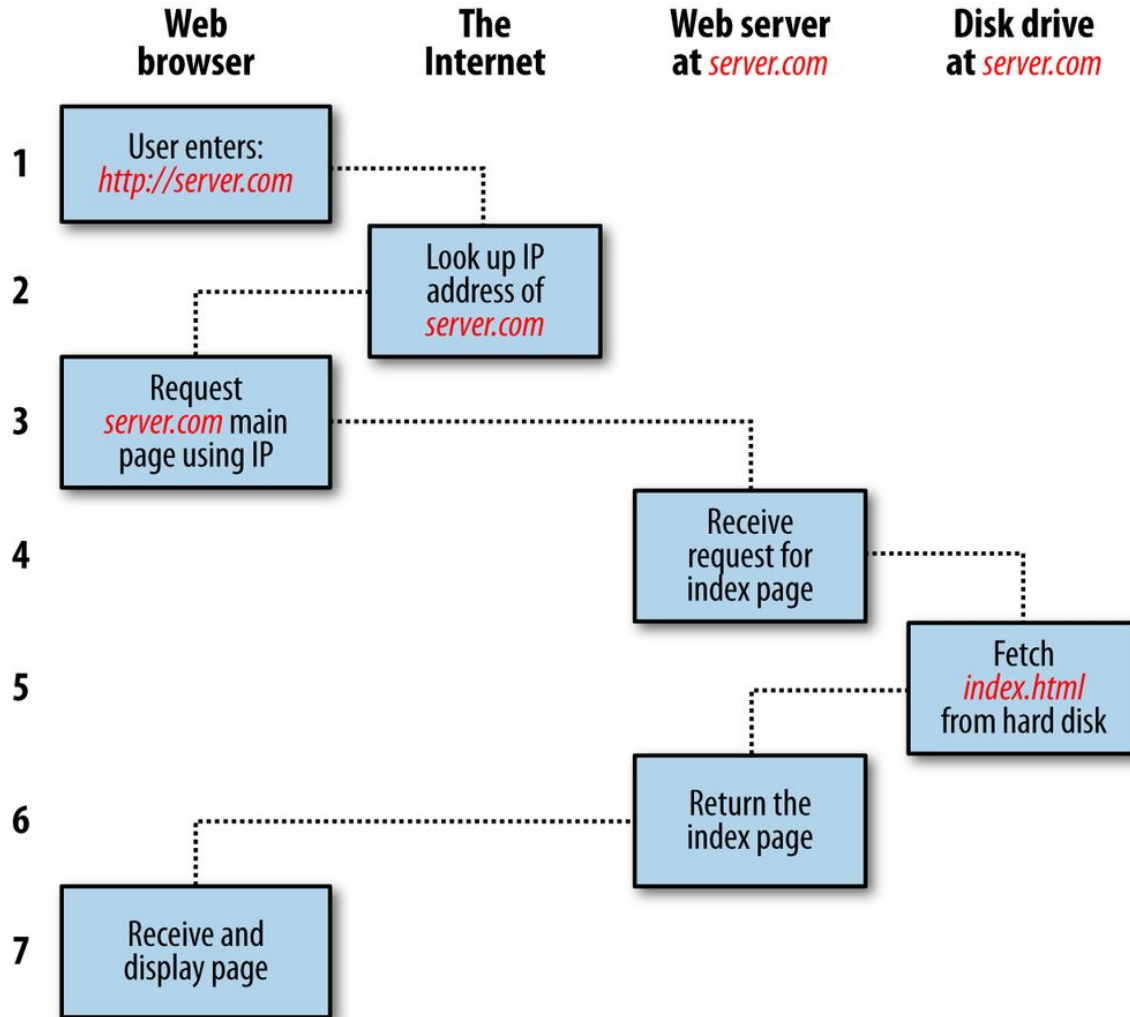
Web browser

The Internet

Web server at server.com

Disk drive at server.com

1

User enters: http://server.com

2

Look up IP address of server.com

3

Request server.com main page using IP

4

Receive request for index page

5

Fetch index.html from hard disk

6

Return the index page

7

Receive and display page